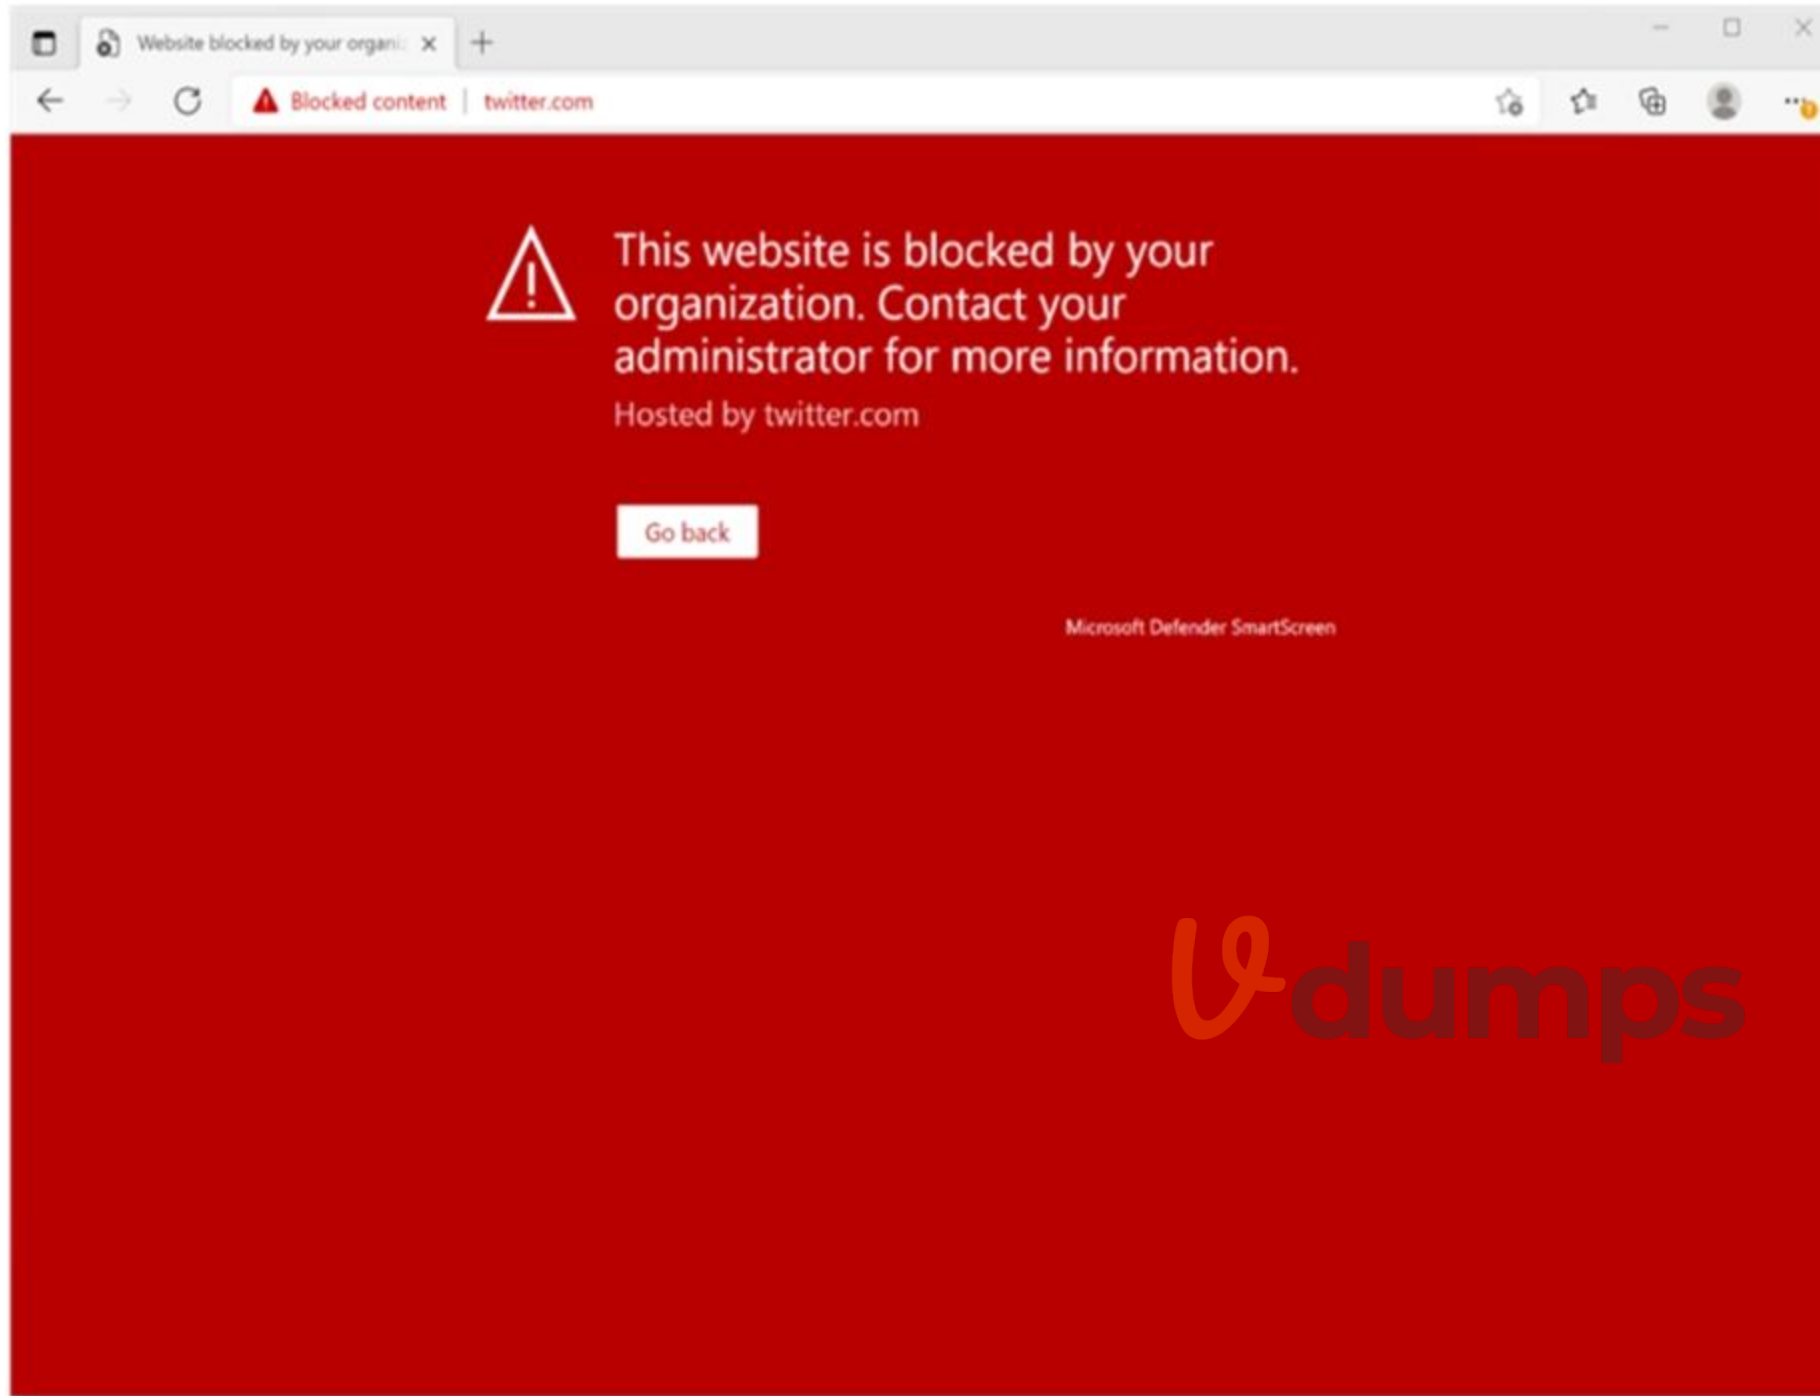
Website blocked by your organi

Blocked content | twitter.com

This website is blocked by your organization. Contact your administrator for more information.

Hosted by twitter.com

Go back

Microsoft Defender SmartScreen

vdumps